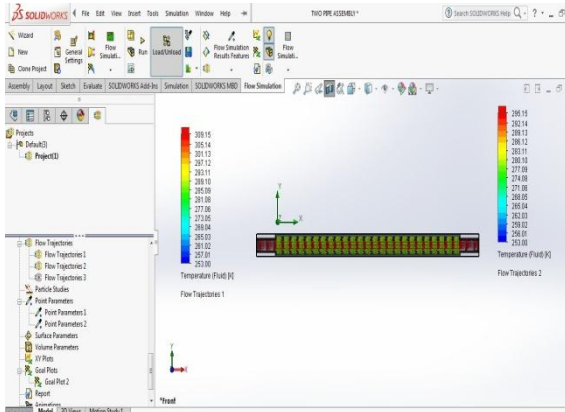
SOLIDWORKS File Edit View Insert Tools Simulation Window Help

TWO PIPE ASSEMBLY *

Search SOLIDWORKS Help

Wizard
New
Clone Project
General Settings
Flow Simulati...
Run
Load/Unload
Flow Simulation Results Features
Flow Simulati...

Assembly Layout Sketch Evaluate SOLIDWORKS Add-Ins Simulation SOLIDWORKS MBD Flow Simulation

Projects
Default(3)
Project(1)

Flow Trajectories
Flow Trajectories 1
Flow Trajectories 2
Flow Trajectories 3
Particle Studies
Point Parameters
Point Parameters 1
Point Parameters 2
Surface Parameters
Volume Parameters
XY Plots
Goal Plots
Goal Plot 2
Report
Animations

Model 3D Views Motion Study 1

309.15
305.14
301.13
297.12
293.11
289.10
285.09
281.08
277.06
273.05
269.04
265.03
261.02
257.01
253.00
Temperature (Fluid) [K]

Flow Trajectories 1

296.15
292.14
289.13
286.12
283.11
280.10
277.09
274.08
271.06
268.05
265.04
262.03
259.02
256.01
253.00
Temperature (Fluid) [K]

Flow Trajectories 2

*Front